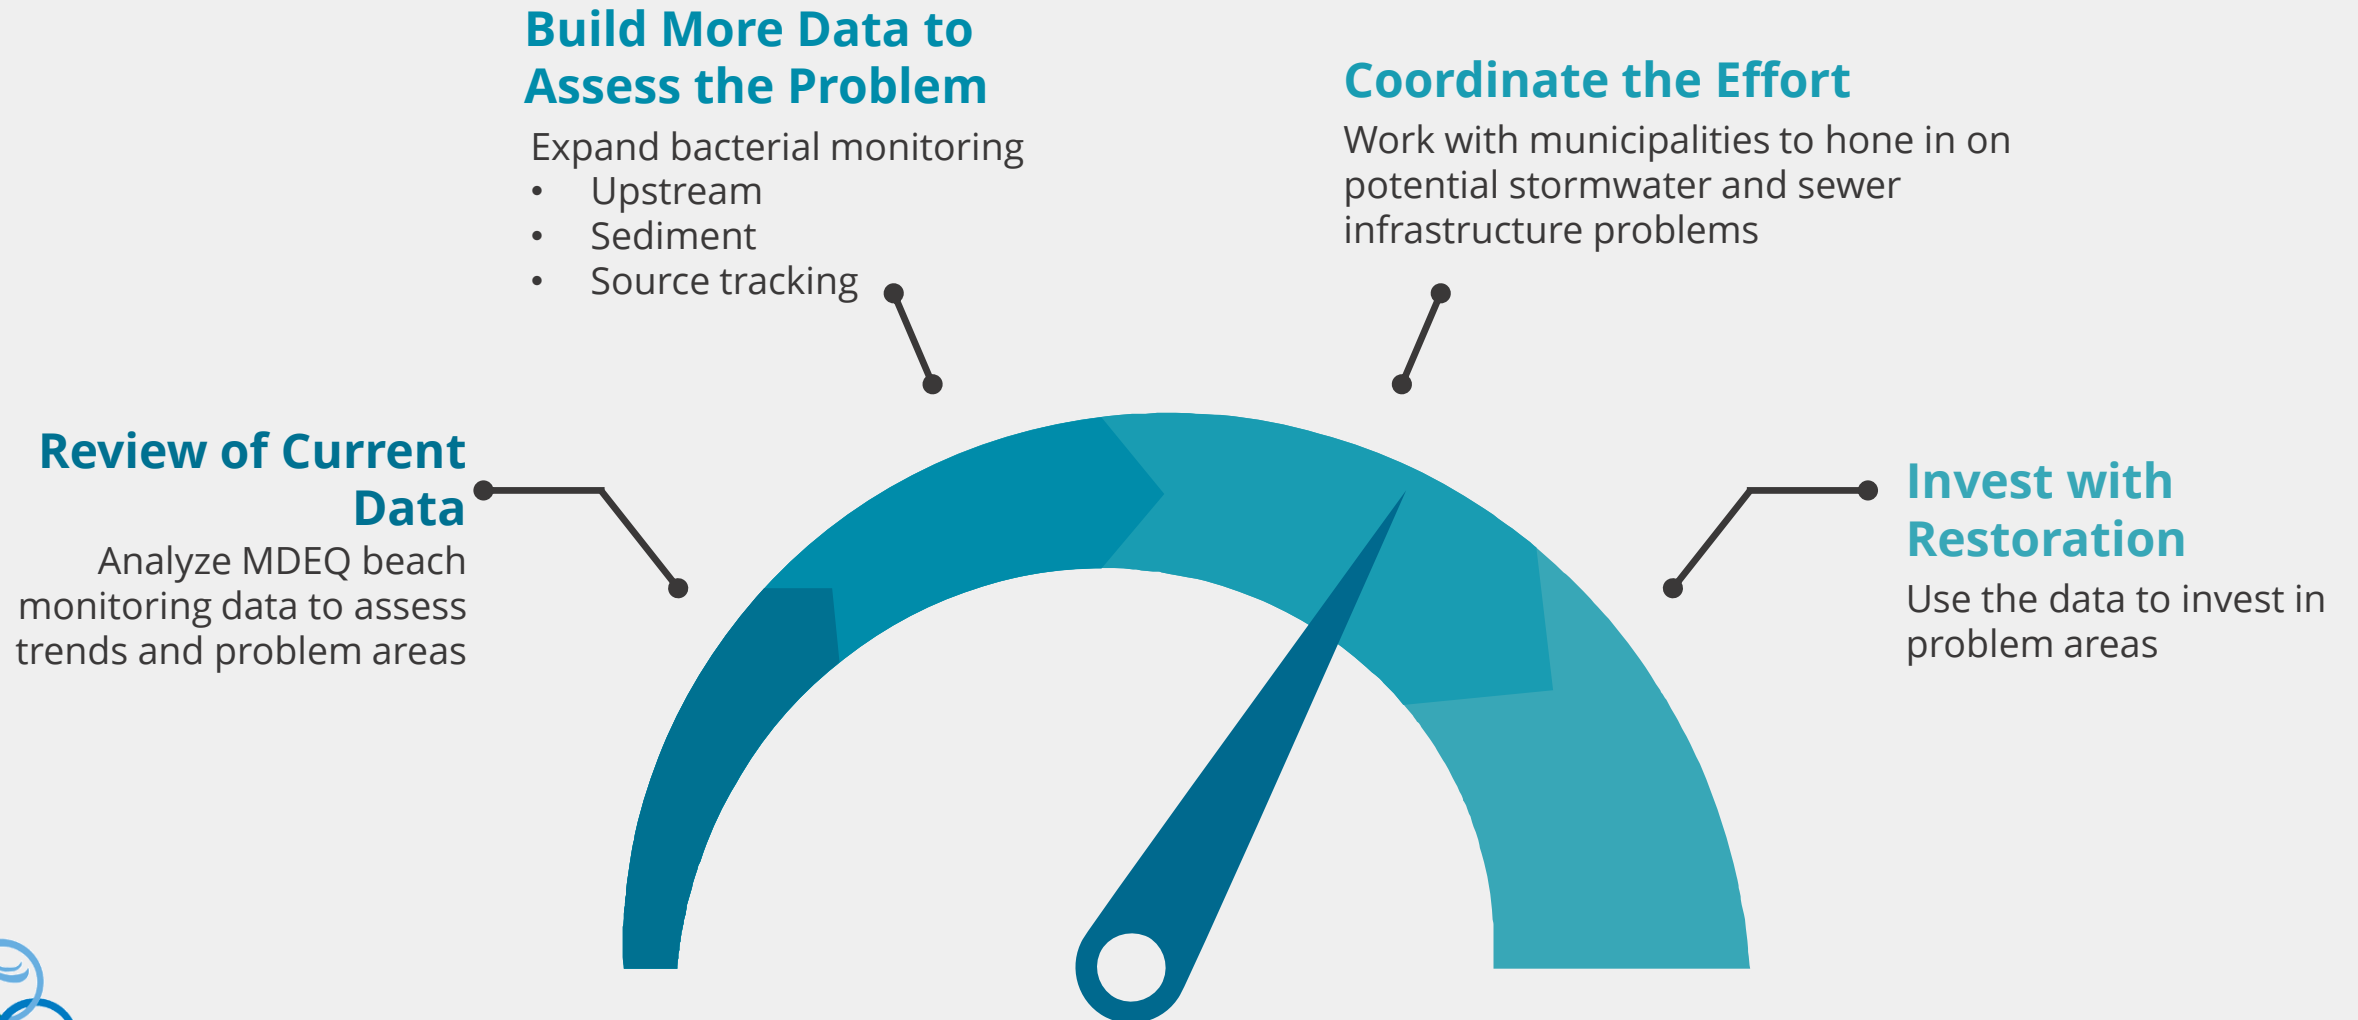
Build More Data to Assess the Problem

Expand bacterial monitoring
• Upstream
• Sediment
• Source tracking

Coordinate the Effort

Work with municipalities to hone in on potential stormwater and sewer infrastructure problems

Review of Current Data

Analyze MDEQ beach monitoring data to assess trends and problem areas

Invest with Restoration

Use the data to invest in problem areas